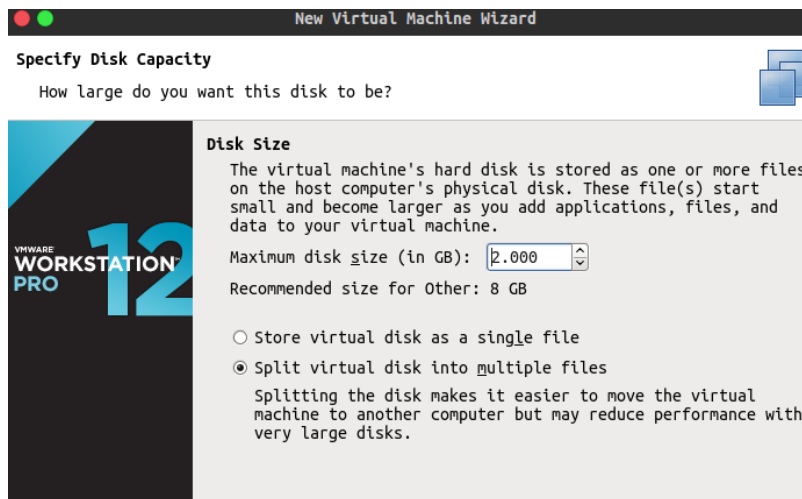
New Virtual Machine Wizard

Specify Disk Capacity

How large do you want this disk to be?

VMWARE WORKSTATION PRO 12

Disk Size

The virtual machine's hard disk is stored as one or more files on the host computer's physical disk. These file(s) start small and become larger as you add applications, files, and data to your virtual machine.

Maximum disk size (in GB): 2.000

Recommended size for Other: 8 GB

Store virtual disk as a single file

Split virtual disk into multiple files

Splitting the disk makes it easier to move the virtual machine to another computer but may reduce performance with very large disks.